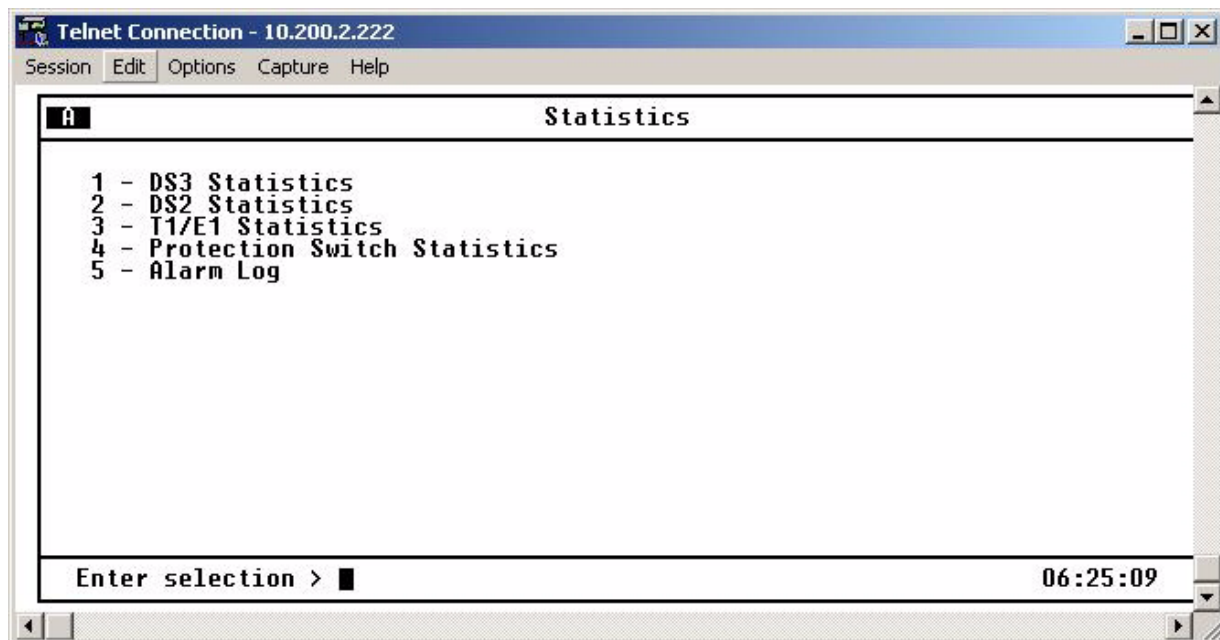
Telnet Connection - 10.200.2.222

Session Edit Options Capture Help

A

Statistics

1 - DS3 Statistics
2 - DS2 Statistics
3 - T1/E1 Statistics
4 - Protection Switch Statistics
5 - Alarm Log

Enter selection >

06:25:09